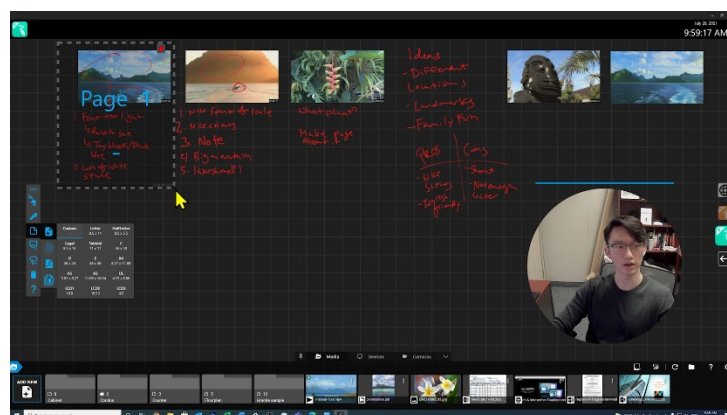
July 28, 2021
9:59:17 AM

Page 4

1. Four and/or ... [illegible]
2. ... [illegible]
3. ... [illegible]

1. Use ... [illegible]
2. Hi ... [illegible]
3. Note
4. Big ... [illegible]
5. ... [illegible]

What plant?
Make page ... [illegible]

Ideas
- Different Locations
- Landmarks
- Family Fun

Pros | Cons
- Use Scenery
- Try family
- Same
- Not enough water

Custom | Letter | Half Letter
Legal | Tabloid | C
B | A4 | A3 | A5 | DL
LCD | LCD | LCD

Media | Devices | Cameras

ADD NEW
Cabinet | Corridor | Counter | Floorplan | Granite sample